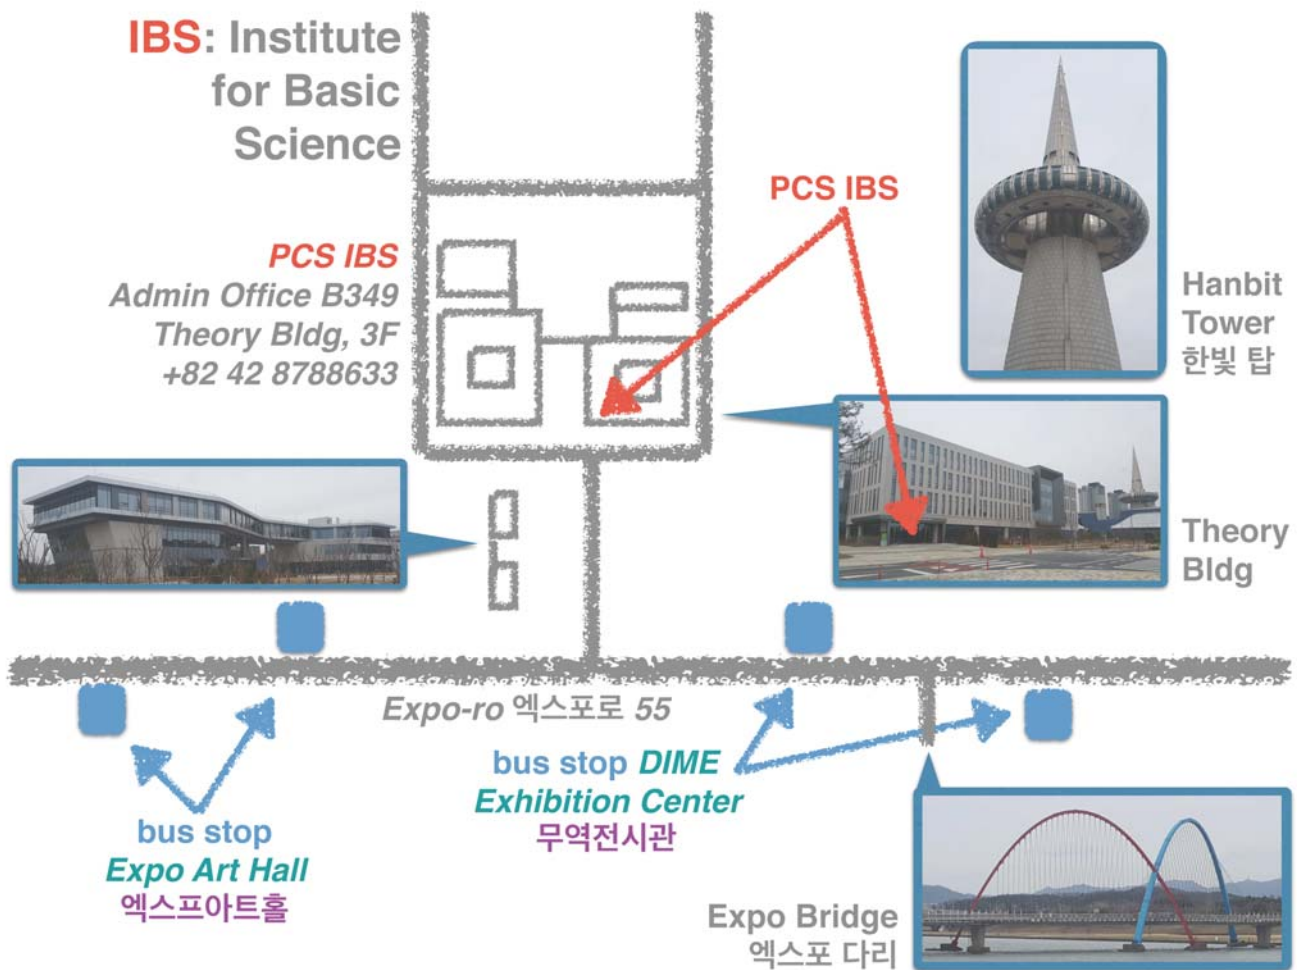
IBS: Institute for Basic Science

PCS IBS
Admin Office B349
Theory Bldg, 3F
+82 42 8788633

PCS IBS

Hanbit Tower
한빛 탑

Theory Bldg

Expo-ro 엑스포로 55

bus stop DIME
Exhibition Center
무역전시관

bus stop
Expo Art Hall
엑스프아트홀

Expo Bridge
엑스포 다리